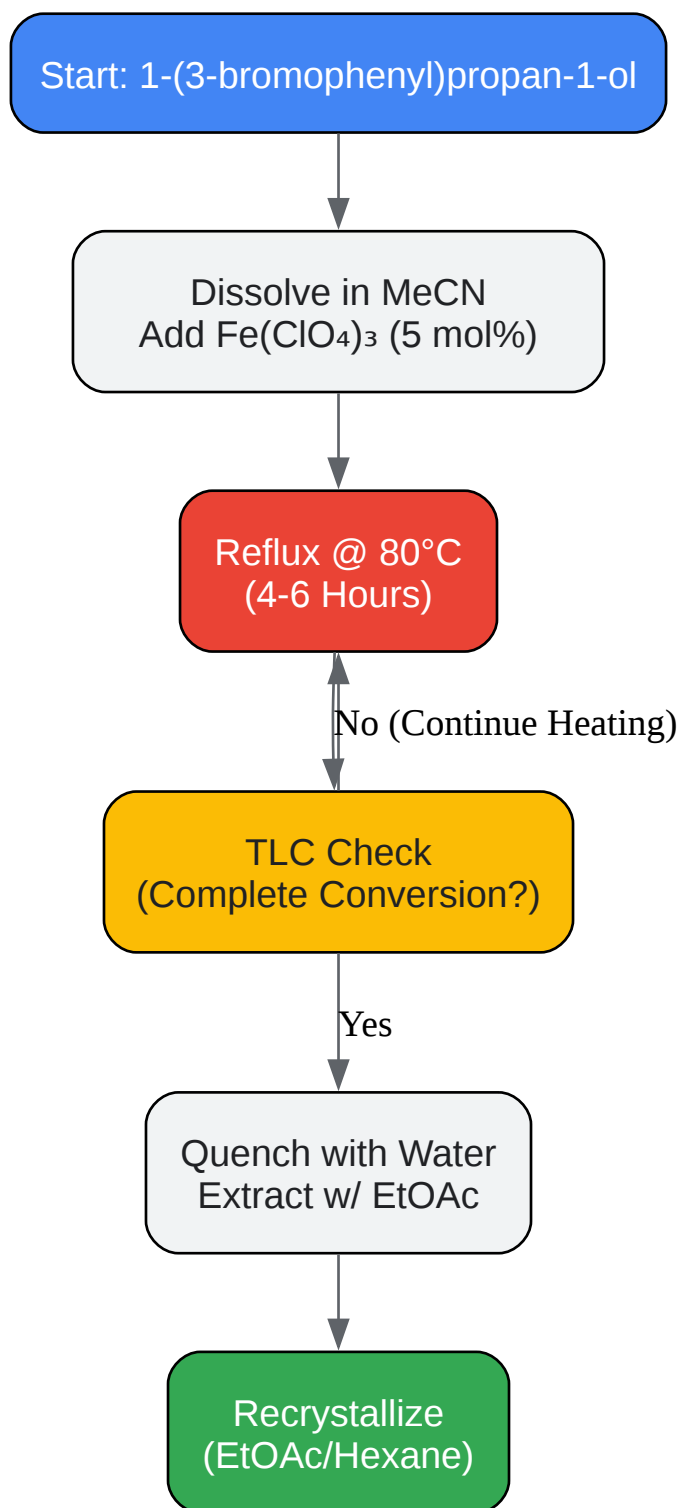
Start: 1-(3-bromophenyl)propan-1-ol

Dissolve in MeCN
Add $Fe(ClO_4)_3$ (5 mol%)

Reflux @ 80°C
(4-6 Hours)

No (Continue Heating)

TLC Check
(Complete Conversion?)

Yes

Quench with Water
Extract w/ EtOAc

Recrystallize
(EtOAc/Hexane)